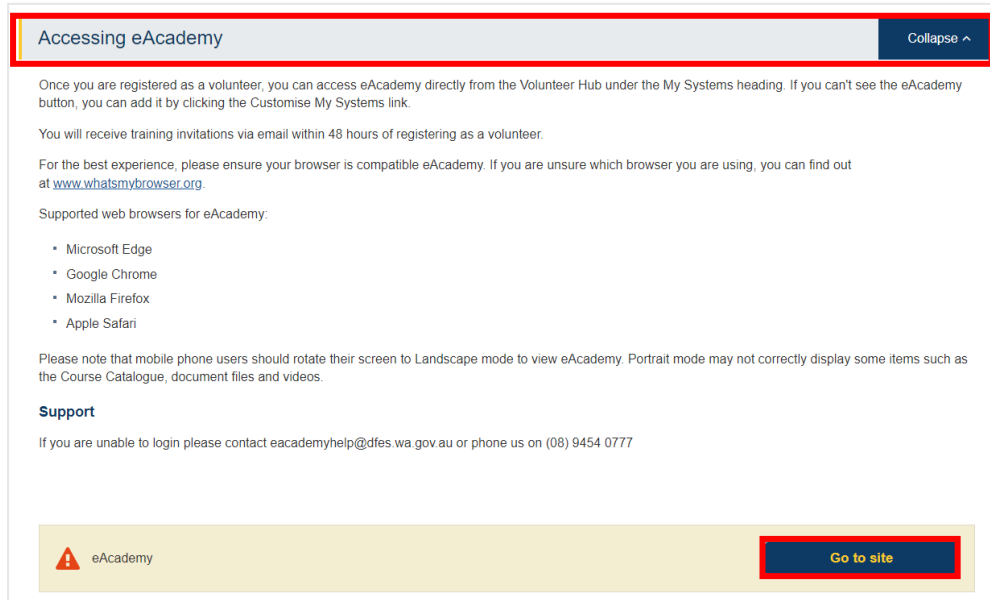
Accessing eAcademy

Collapse ^

Once you are registered as a volunteer, you can access eAcademy directly from the Volunteer Hub under the My Systems heading. If you can't see the eAcademy button, you can add it by clicking the Customise My Systems link.

You will receive training invitations via email within 48 hours of registering as a volunteer.

For the best experience, please ensure your browser is compatible eAcademy. If you are unsure which browser you are using, you can find out at www.whatsmybrowser.org.

Supported web browsers for eAcademy:

- Microsoft Edge
- Google Chrome
- Mozilla Firefox
- Apple Safari

Please note that mobile phone users should rotate their screen to Landscape mode to view eAcademy. Portrait mode may not correctly display some items such as the Course Catalogue, document files and videos.

Support

If you are unable to login please contact eacademyhelp@dfes.wa.gov.au or phone us on (08) 9454 0777

eAcademy

Go to site